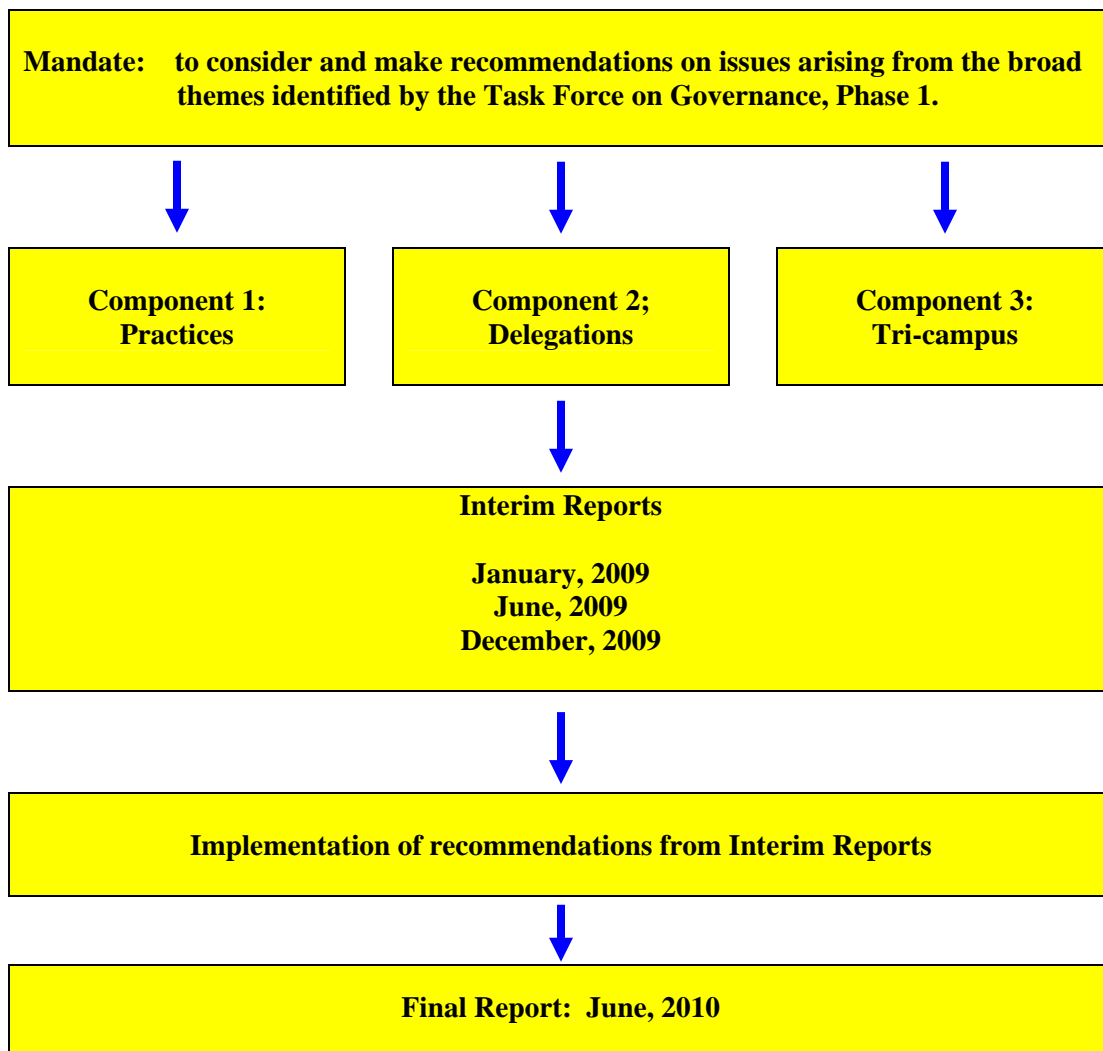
Mandate: to consider and make recommendations on issues arising from the broad themes identified by the Task Force on Governance, Phase 1.

Component 1:
Practices

Component 2;
Delegations

Component 3:
Tri-campus

Interim Reports

January, 2009
June, 2009
December, 2009

Implementation of recommendations from Interim Reports

Final Report: June, 2010